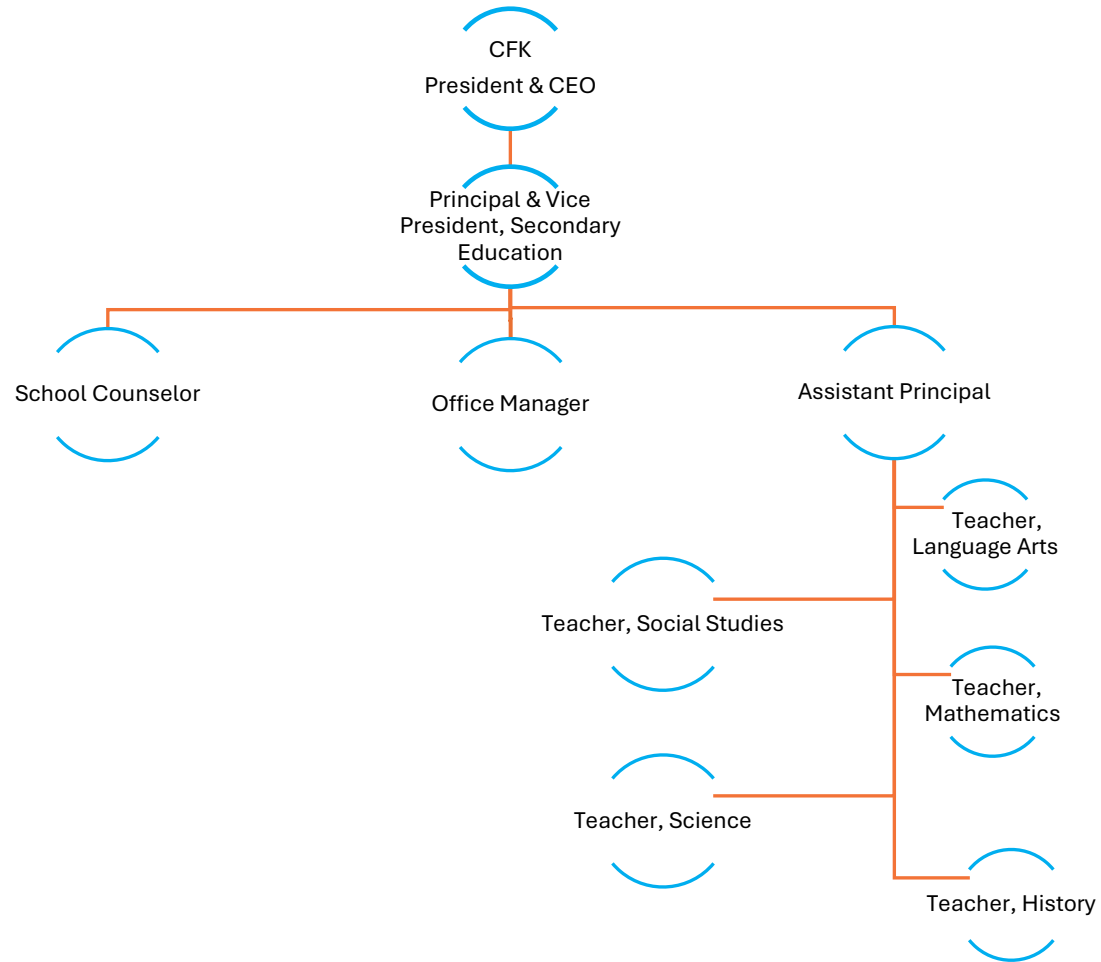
CFK
President & CEO

Principal & Vice President, Secondary Education

School Counselor

Office Manager

Assistant Principal

Teacher, Language Arts

Teacher, Social Studies

Teacher, Mathematics

Teacher, Science

Teacher, History